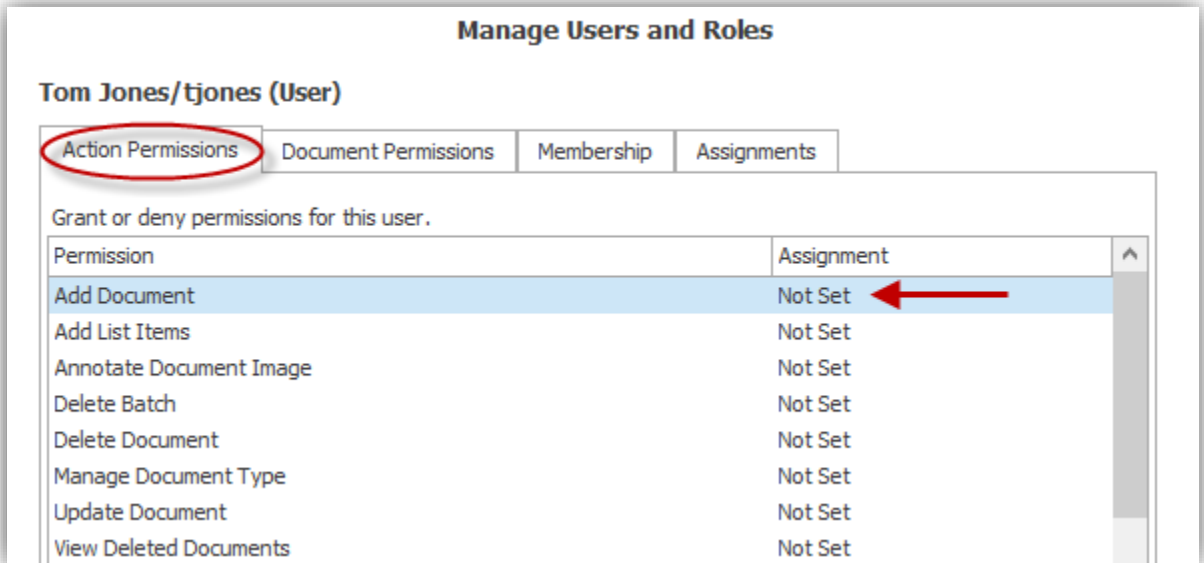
Manage Users and Roles

Tom Jones/tjones (User)

Action Permissions | Document Permissions | Membership | Assignments

Grant or deny permissions for this user.

| Permission | Assignment |
|---|---|
| Add Document | Not Set |
| Add List Items | Not Set |
| Annotate Document Image | Not Set |
| Delete Batch | Not Set |
| Delete Document | Not Set |
| Manage Document Type | Not Set |
| Update Document | Not Set |
| View Deleted Documents | Not Set |